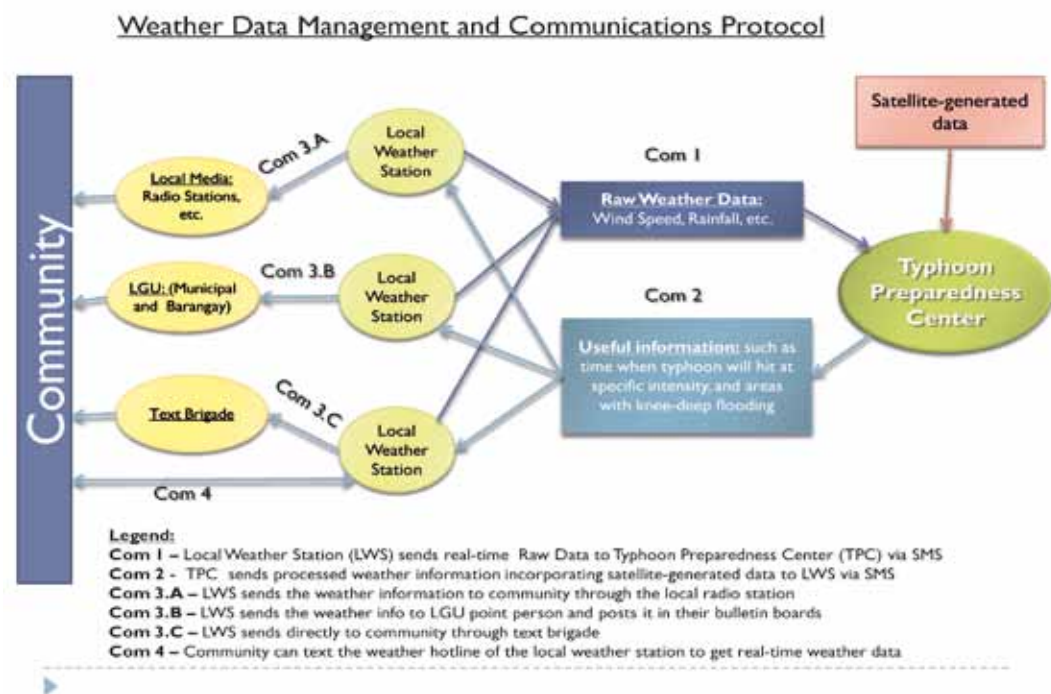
Weather Data Management and Communications Protocol

Community

Local Media: Radio Stations, etc.

Com 3.A

Local Weather Station

LGU: (Municipal and Barangay)

Com 3.B

Local Weather Station

Text Brigade

Com 3.C

Local Weather Station

Com 4

Com 1

Raw Weather Data: Wind Speed, Rainfall, etc.

Com 2

Useful information: such as time when typhoon will hit at specific intensity, and areas with knee-deep flooding

Satellite-generated data

Typhoon Preparedness Center

Legend:
Com 1 – Local Weather Station (LWS) sends real-time Raw Data to Typhoon Preparedness Center (TPC) via SMS
Com 2 - TPC sends processed weather information incorporating satellite-generated data to LWS via SMS
Com 3.A – LWS sends the weather information to community through the local radio station
Com 3.B – LWS sends the weather info to LGU point person and posts it in their bulletin boards
Com 3.C – LWS sends directly to community through text brigade
Com 4 – Community can text the weather hotline of the local weather station to get real-time weather data